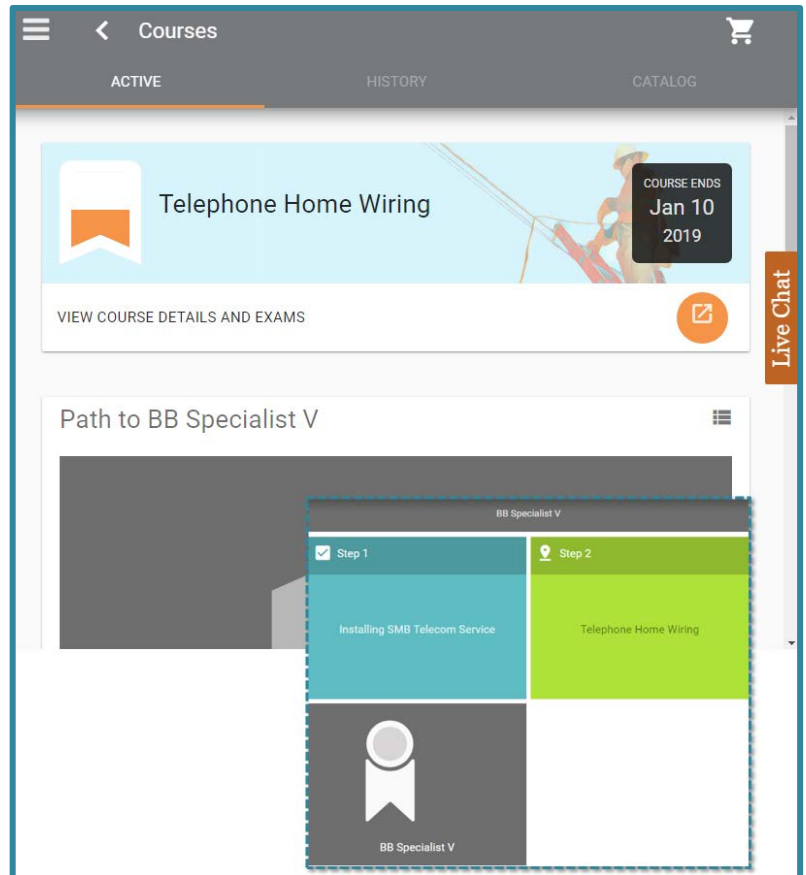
Courses

ACTIVE HISTORY CATALOG

Telephone Home Wiring

COURSE ENDS
Jan 10
2019

VIEW COURSE DETAILS AND EXAMS

Live Chat

Path to BB Specialist V

BB Specialist V

Step 1
Installing SMB Telecom Service

Step 2
Telephone Home Wiring

BB Specialist V